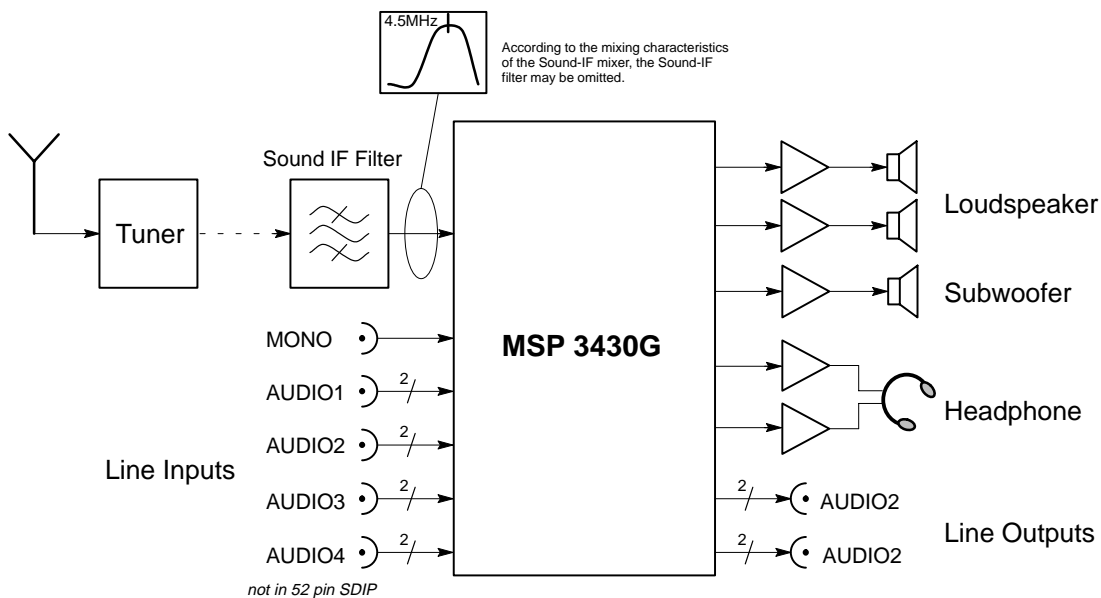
4.5MHz

According to the mixing characteristics of the Sound-IF mixer, the Sound-IF filter may be omitted.

Sound IF Filter

Tuner

MSP 3430G

MONO

AUDIO1 2

AUDIO2 2

Line Inputs

AUDIO3 2

AUDIO4 2

not in 52 pin SDIP

Loudspeaker

Subwoofer

Headphone

2 AUDIO2

Line Outputs

2 AUDIO2